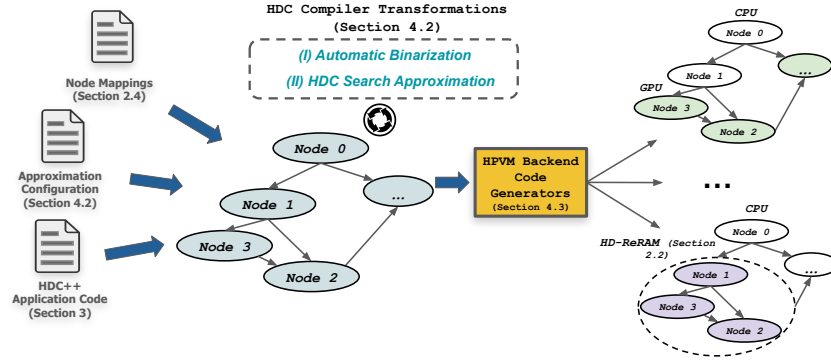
HDC Compiler Transformations
(Section 4.2)

(I) Automatic Binarization

(II) HDC Search Approximation

Node Mappings
(Section 2.4)

Approximation Configuration
(Section 4.2)

HDC++ Application Code
(Section 3)

Node 0

Node 1

Node 3

Node 2

...

HPVM Backend Code Generators
(Section 4.3)

CPU

Node 0

GPU

Node 1

Node 3

Node 2

...

...

CPU

HD-ReRAM (Section 2.2)

Node 0

Node 1

Node 3

Node 2

...